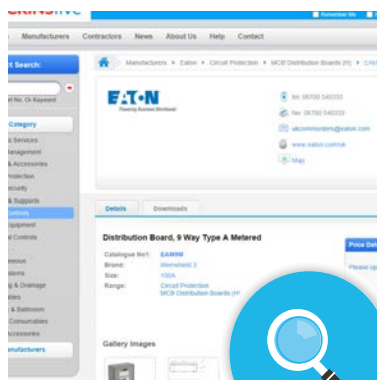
Remember Me

Manufacturers Contractors News About Us Help Contact

t Search:

rt No. Or Keyword

Category

s Services
nagement
& Accessories
Protection
ecurity
& Supports
Controls
quipment
l Controls

neous
stems
g & Drainage
ades
& Bathroom
Consumables
ccessories

anufacturers

Manufacturers » Eaton » Circuit Protection » MCB Distribution Boards (H) » EAT

EAT·N
Powering Business Worldwide

tel: 08700 545333

fax: 08700 540333

ukcommorders@eaton.com

www.eaton.com/uk

Map

Details Downloads

Distribution Board, 9 Way Type A Metered

Catalogue No1: EAM9M
Brand: Memshield 3
Size: 100A
Range: Circuit Protection
MCB Distribution Boards (H)

Price Det

Please up

Gallery Images